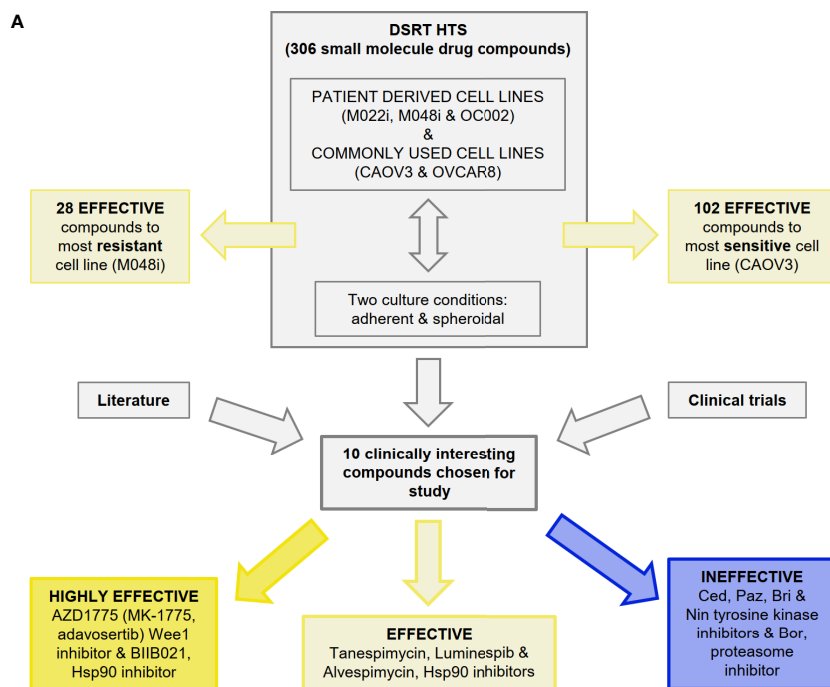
A

DSRT HTS
(306 small molecule drug compounds)

PATIENT DERIVED CELL LINES
(M022i, M048i & OC002)
&
COMMONLY USED CELL LINES
(CAOV3 & OVCAR8)

28 EFFECTIVE compounds to most resistant cell line (M048i)

102 EFFECTIVE compounds to most sensitive cell line (CAOV3)

Two culture conditions:
adherent & spheroidal

Literature

Clinical trials

10 clinically interesting compounds chosen for study

HIGHLY EFFECTIVE
AZD1775 (MK-1775, adavosertib) Wee1 inhibitor & BIIB021, Hsp90 inhibitor

EFFECTIVE
Tanespimycin, Luminespib & Alvespimycin, Hsp90 inhibitors

INEFFECTIVE
Ced, Paz, Bri & Nin tyrosine kinase inhibitors & Bor, proteasome inhibitor